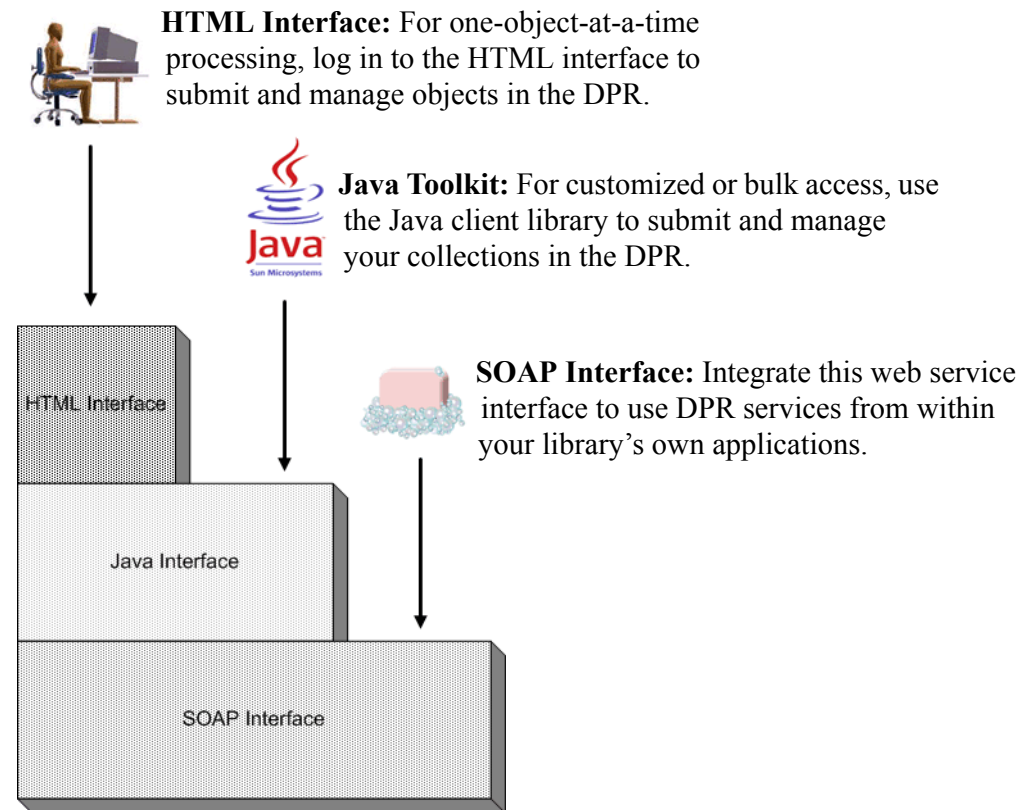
**HTML Interface:** For one-object-at-a-time processing, log in to the HTML interface to submit and manage objects in the DPR.

Java
Sun Microsystems

**Java Toolkit:** For customized or bulk access, use the Java client library to submit and manage your collections in the DPR.

**SOAP Interface:** Integrate this web service interface to use DPR services from within your library's own applications.

HTML Interface

Java Interface

SOAP Interface